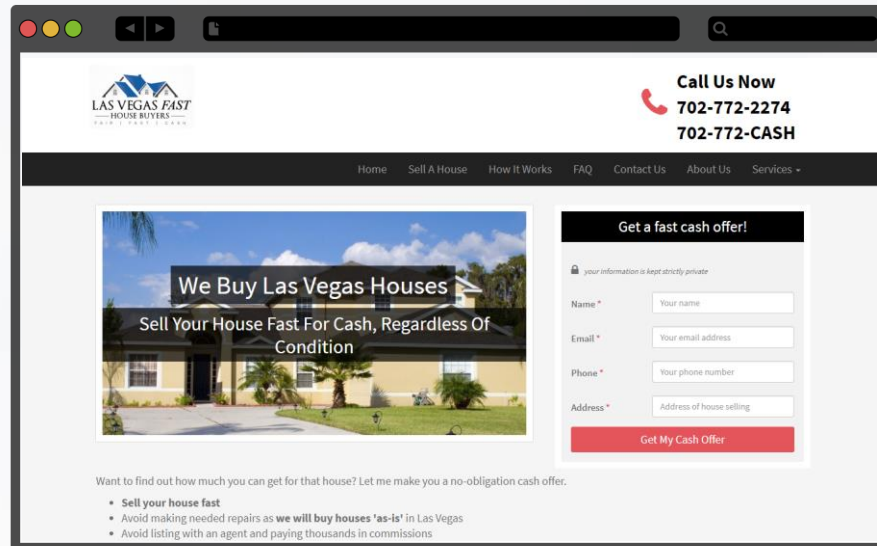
LAS VEGAS FAST
HOUSE BUYERS
FAIR | FAST | EASY

Call Us Now
702-772-2274
702-772-CASH

Home Sell A House How It Works FAQ Contact Us About Us Services

We Buy Las Vegas Houses
Sell Your House Fast For Cash, Regardless Of Condition

Get a fast cash offer!

your information is kept strictly private

Name * Your name
Email * Your email address
Phone * Your phone number
Address * Address of house selling

Get My Cash Offer

Want to find out how much you can get for that house? Let me make you a no-obligation cash offer.

- **Sell your house fast**
- Avoid making needed repairs as **we will buy houses 'as-is'** in Las Vegas
- Avoid listing with an agent and paying thousands in commissions